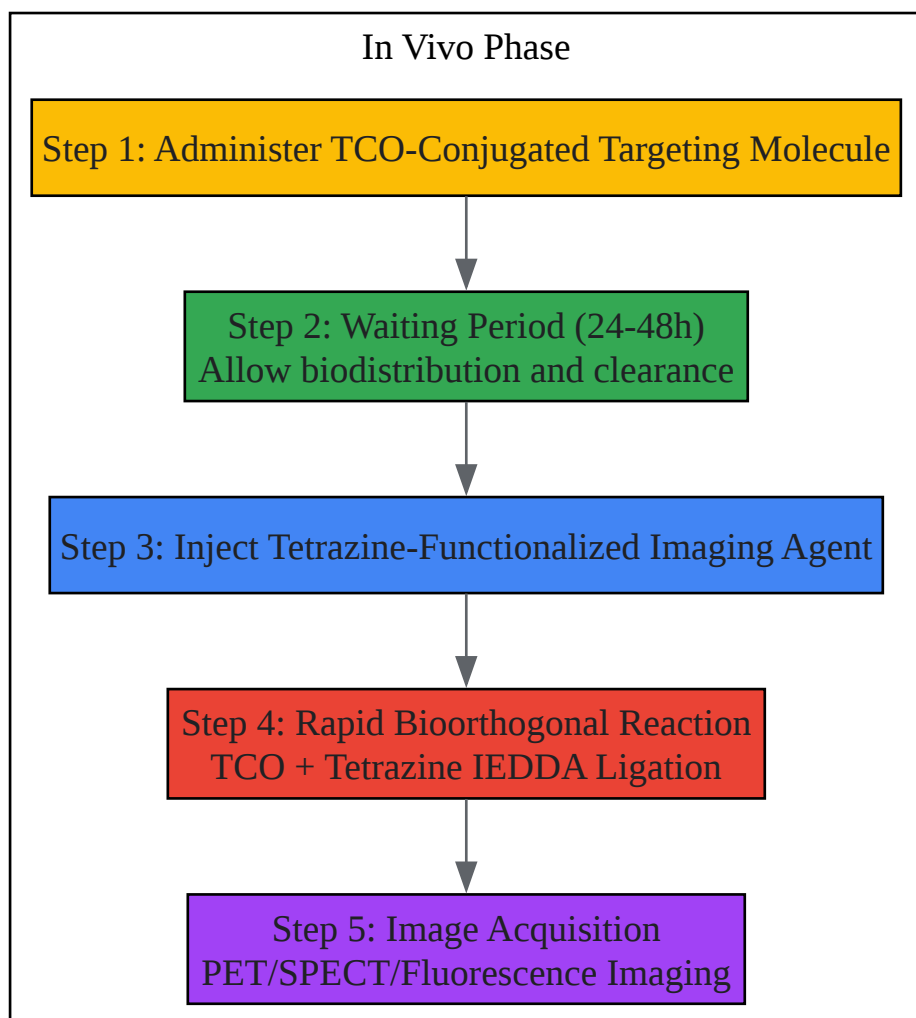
In Vivo Phase

Step 1: Administer TCO-Conjugated Targeting Molecule

Step 2: Waiting Period (24-48h)
Allow biodistribution and clearance

Step 3: Inject Tetrazine-Functionalized Imaging Agent

Step 4: Rapid Bioorthogonal Reaction
TCO + Tetrazine IEDDA Ligation

Step 5: Image Acquisition
PET/SPECT/Fluorescence Imaging